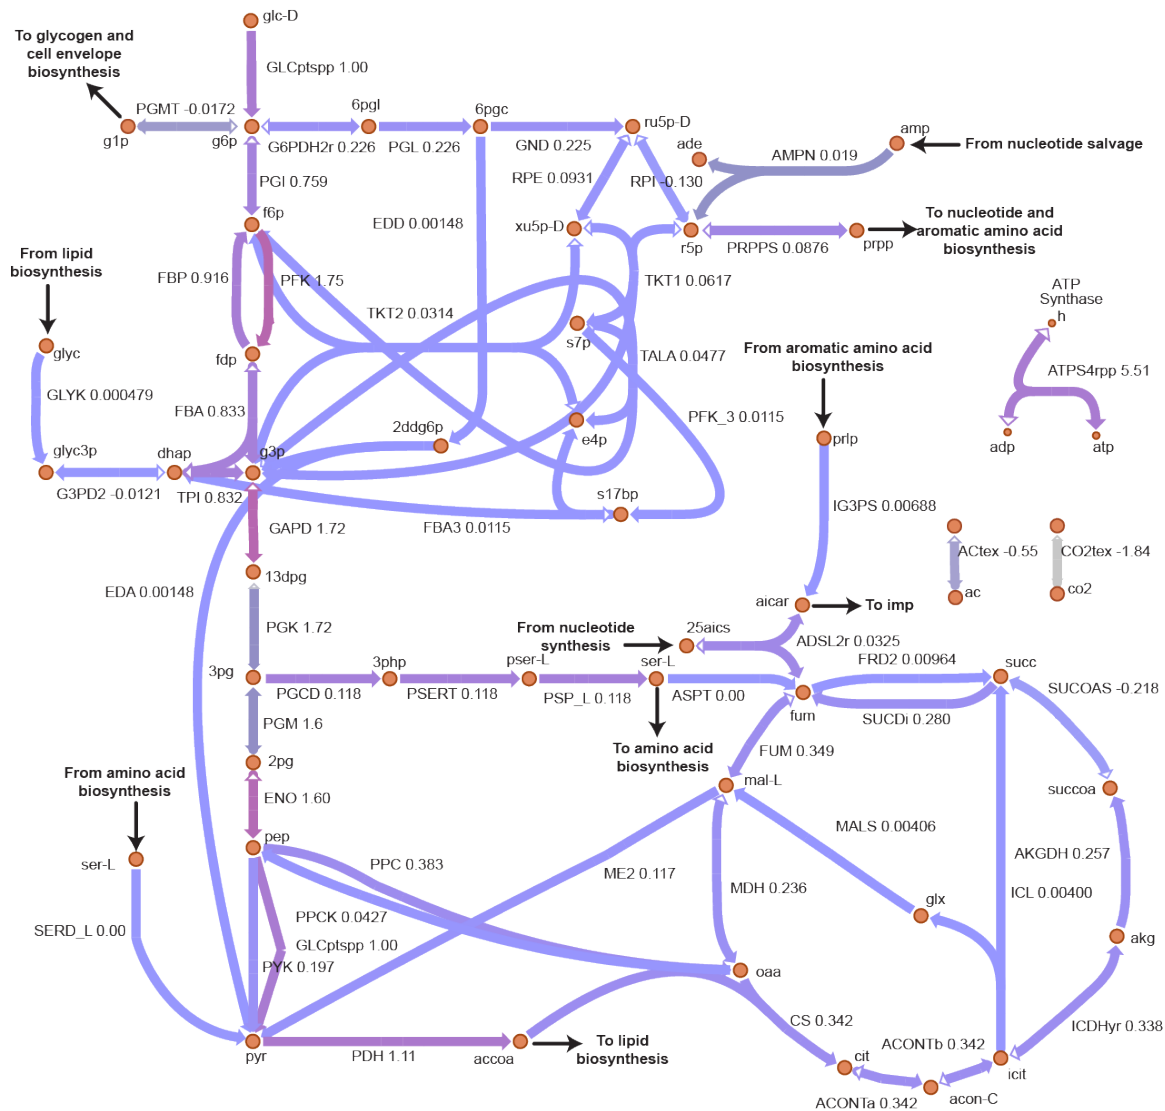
glc-D

To glycogen and cell envelope biosynthesis

GLCptspp 1.00

PGMT -0.0172
g1p
g6p
6pgl
6pgc
ru5p-D
G6PDH2r 0.226
PGL 0.226
GND 0.225
ade
AMPN 0.019
amp
From nucleotide salvage
RPE 0.0931
RPI -0.130
PGI 0.759
f6p
EDD 0.00148
xu5p-D
r5p
PRPPS 0.0876
prpp
To nucleotide and aromatic amino acid biosynthesis

From lipid biosynthesis
FBP 0.916
PFK 1.75
TKT2 0.0314
TKT1 0.0617
s7p
ATP Synthase
h
glyc
fdp
TALA 0.0477
ATPS4rpp 5.51
GLYK 0.000479
From aromatic amino acid biosynthesis
FBA 0.833
2ddg6p
e4p
PFK_3 0.0115
adp
atp
glyc3p
dhap
g3p
prlp
G3PD2 -0.0121
TPI 0.832
s17bp
FBA3 0.0115
GAPD 1.72
IG3PS 0.00688
ACtex -0.55
CO2tex -1.84
13dpg
ac
co2
EDA 0.00148
aicar
To imp
PGK 1.72
From nucleotide synthesis
25aics
ADSL2r 0.0325
3pg
3php
pser-L
ser-L
FRD2 0.00964
succ
PGCD 0.118
PSERT 0.118
PSP_L 0.118
ASPT 0.00
fum
SUCOAS -0.218
PGM 1.6
SUCDi 0.280
2pg
To amino acid biosynthesis
FUM 0.349
From amino acid biosynthesis
mal-L
succoa
ENO 1.60
pep
MALS 0.00406
PPC 0.383
AKGDH 0.257
ser-L
ME2 0.117
MDH 0.236
ICL 0.00400
glx
PPCK 0.0427
SERD_L 0.00
GLCptspp 1.00
PYK 0.197
oaa
akg
CS 0.342
ICDHyr 0.338
To lipid biosynthesis
ACONTb 0.342
cit
pyr
PDH 1.11
accoa
icit
acon-C
ACONTa 0.342